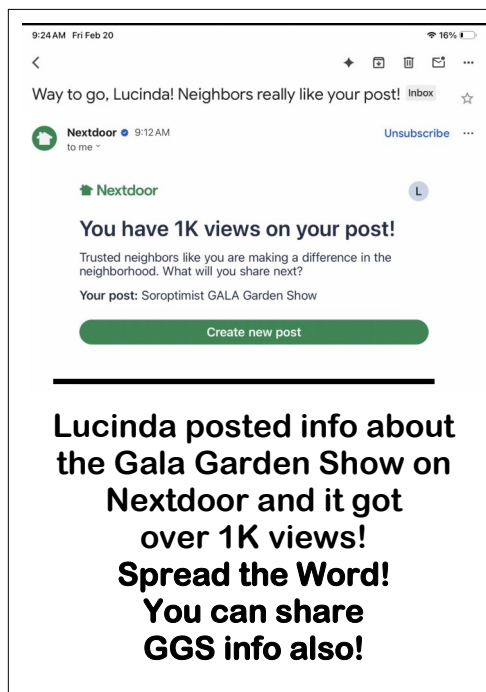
9:24 AM Fri Feb 20

16%

<

Way to go, Lucinda! Neighbors really like your post! Inbox

Nextdoor 9:12 AM
to me

Unsubscribe

Nextdoor

L

You have 1K views on your post!

Trusted neighbors like you are making a difference in the neighborhood. What will you share next?

Your post: Soroptimist GALA Garden Show

Create new post

Lucinda posted info about the Gala Garden Show on Nextdoor and it got over 1K views!

Spread the Word!
You can share
GGS info also!